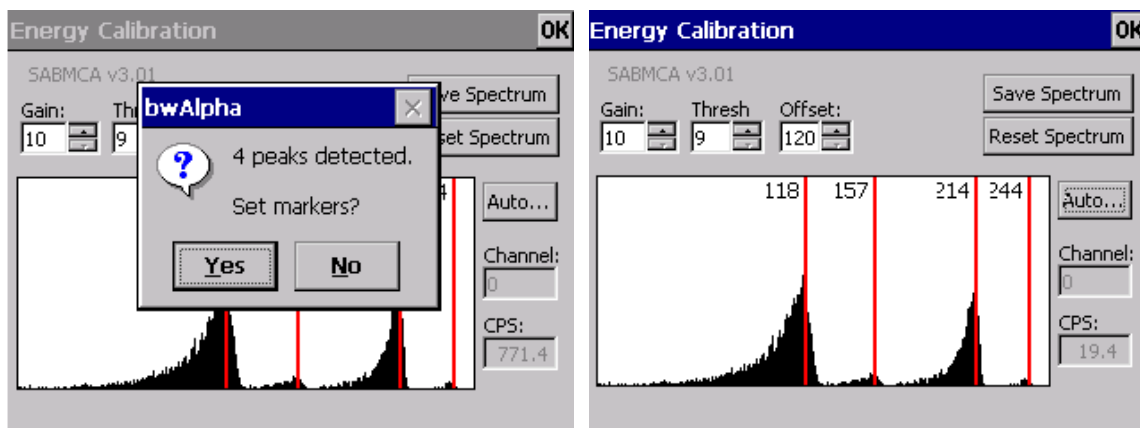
Energy Calibration OK

SABMCA v3.01

Gain: 10

Thr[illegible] 9

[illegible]ve Spectrum

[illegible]set Spectrum

bwAlpha

4 peaks detected.

Set markers?

Yes

No

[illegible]4

Auto...

Channel:

0

CPS:

771.4

Energy Calibration OK

SABMCA v3.01

Gain: 10

Thresh 9

Offset: 120

Save Spectrum

Reset Spectrum

118

157

214

244

Auto...

Channel:

0

CPS:

19.4